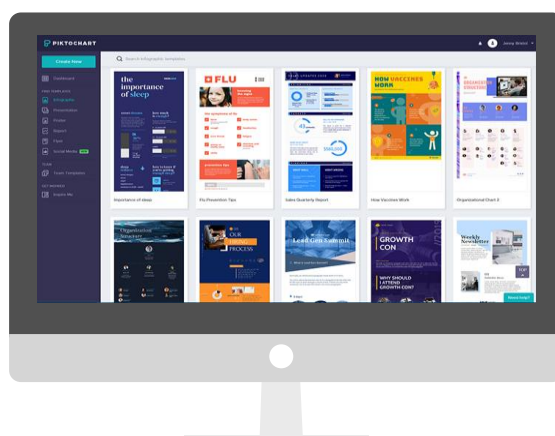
PIKTOCHART

Search infographic templates

Jenny Street

Create New

Dashboard

FIND TEMPLATES

Infographic

Presentation

Poster

Report

Flyer

Social Media NEW

TEAM

Team Templates

GET INSPIRED

Inspire Me

the importance of sleep

Importance of sleep

FLU

Flu Prevention Tips

Sales Quarterly Report

HOW VACCINES WORK

How Vaccines Work

Organizational Chart 2

Organization Structure

OUR HIRING PROCESS

Lead Gen Summit

GROWTH CON

WHY SHOULD I ATTEND GROWTH CON?

Weekly Newsletter

TOP

Need help?